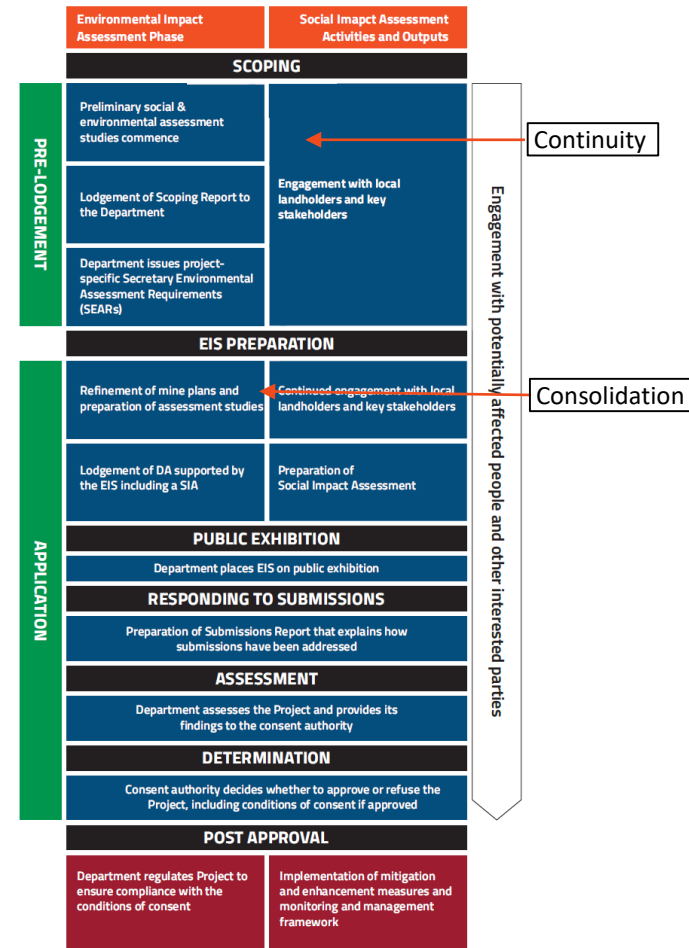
Environmental Impact Assessment Phase

Social Imapct Assessment Activities and Outputs

SCOPING

PRE-LODGEMENT

Preliminary social & environmental assessment studies commence

Lodgement of Scoping Report to the Department

Department issues project-specific Secretary Environmental Assessment Requirements (SEARs)

Engagement with local landholders and key stakeholders

Continuity

EIS PREPARATION

APPLICATION

Refinement of mine plans and preparation of assessment studies

Continued engagement with local landholders and key stakeholders

Consolidation

Lodgement of DA supported by the EIS including a SIA

Preparation of Social Impact Assessment

PUBLIC EXHIBITION

Department places EIS on public exhibition

RESPONDING TO SUBMISSIONS

Preparation of Submissions Report that explains how submissions have been addressed

ASSESSMENT

Department assesses the Project and provides its findings to the consent authority

DETERMINATION

Consent authority decides whether to approve or refuse the Project, including conditions of consent if approved

Engagement with potentially affected people and other interested parties

POST APPROVAL

Department regulates Project to ensure compliance with the conditions of consent

Implementation of mitigation and enhancement measures and monitoring and management framework